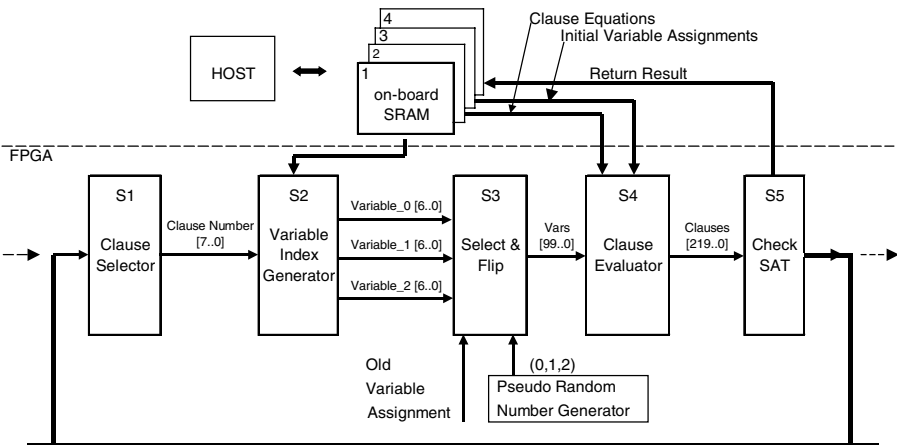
4
3
2
1
on-board SRAM

HOST

Clause Equations
Initial Variable Assignments
Return Result

FPGA

S1
Clause Selector

Clause Number [7..0]

S2
Variable Index Generator

Variable_0 [6..0]
Variable_1 [6..0]
Variable_2 [6..0]

S3
Select & Flip

Vars [99..0]

S4
Clause Evaluator

Clauses [219..0]

S5
Check SAT

Old Variable Assignment

(0,1,2)

Pseudo Random Number Generator